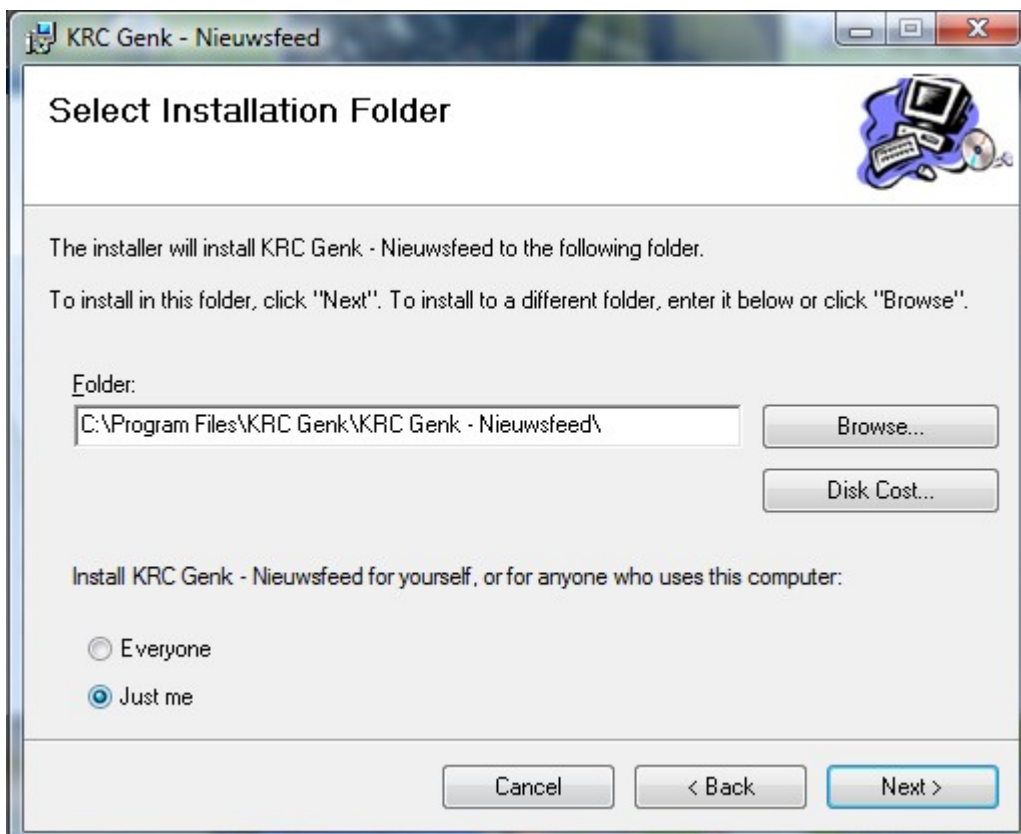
KRC Genk - Nieuwsfeed

Select Installation Folder

The installer will install KRC Genk - Nieuwsfeed to the following folder.

To install in this folder, click "Next". To install to a different folder, enter it below or click "Browse".

Folder:

C:\Program Files\KRC Genk\KRC Genk - Nieuwsfeed\

Browse...

Disk Cost...

Install KRC Genk - Nieuwsfeed for yourself, or for anyone who uses this computer:

Everyone

Just me

Cancel

< Back

Next >